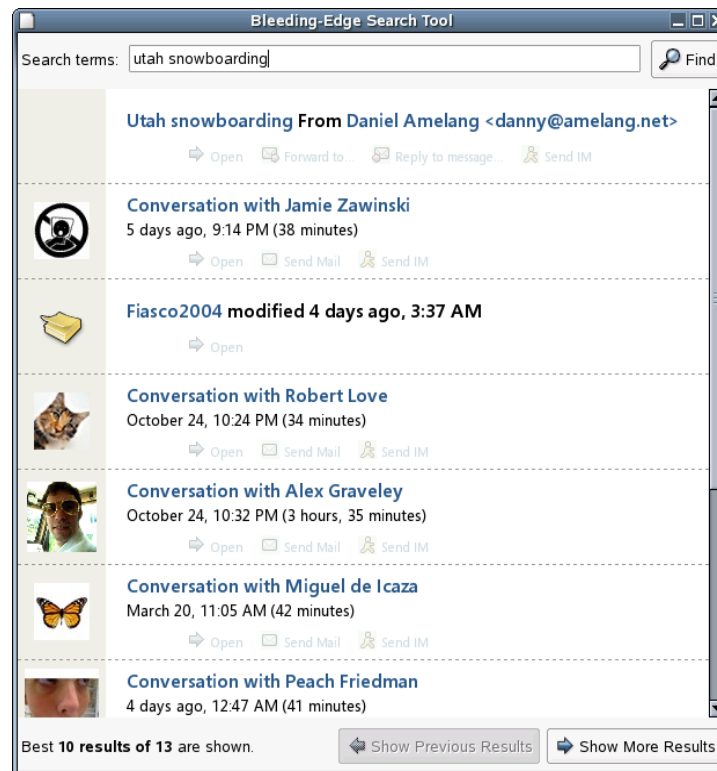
Bleeding-Edge Search Tool

Search terms: utah snowboarding

Find

Utah snowboarding From Daniel Amelang <danny@amelang.net>

Open Forward to... Reply to message... Send IM

Conversation with Jamie Zawinski
5 days ago, 9:14 PM (38 minutes)

Open Send Mail Send IM

Fiasco2004 modified 4 days ago, 3:37 AM

Open

Conversation with Robert Love
October 24, 10:24 PM (34 minutes)

Open Send Mail Send IM

Conversation with Alex Graveley
October 24, 10:32 PM (3 hours, 35 minutes)

Open Send Mail Send IM

Conversation with Miguel de Icaza
March 20, 11:05 AM (42 minutes)

Open Send Mail Send IM

Conversation with Peach Friedman
4 days ago, 12:47 AM (41 minutes)

Best 10 results of 13 are shown.

Show Previous Results

Show More Results